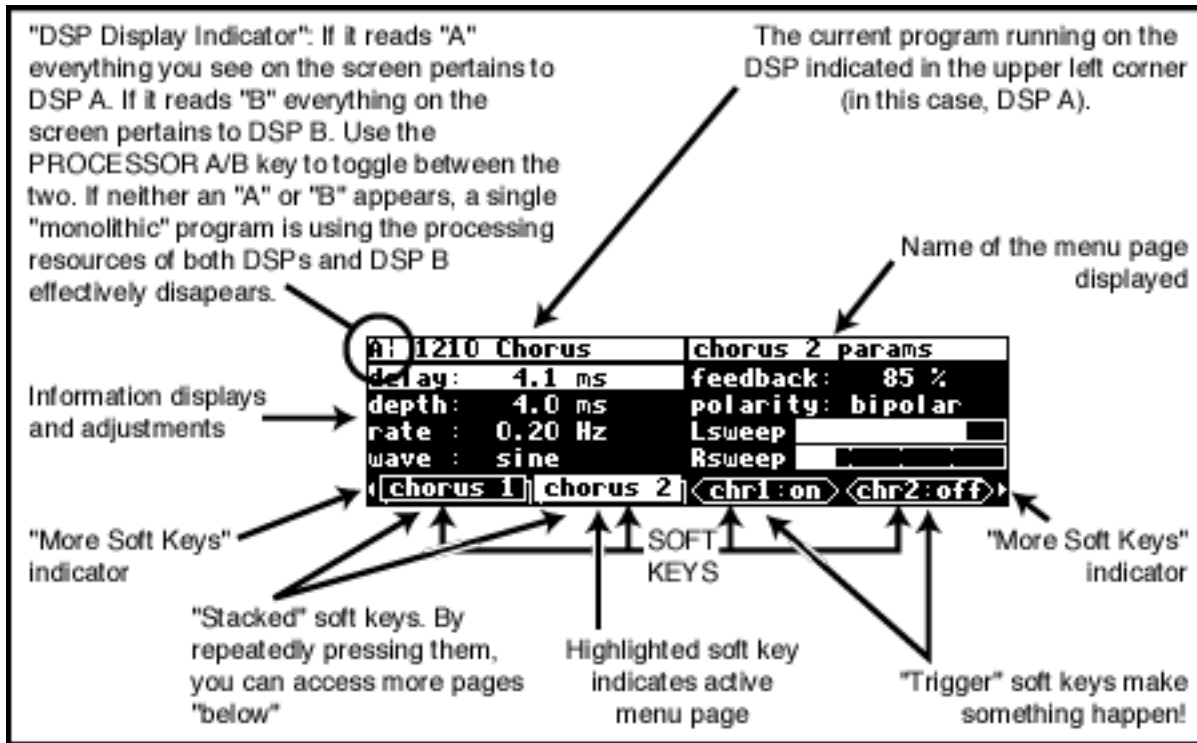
"DSP Display Indicator": If it reads "A" everything you see on the screen pertains to DSP A. If it reads "B" everything on the screen pertains to DSP B. Use the PROCESSOR A/B key to toggle between the two. If neither an "A" or "B" appears, a single "monolithic" program is using the processing resources of both DSPs and DSP B effectively disapears.

The current program running on the DSP indicated in the upper left corner (in this case, DSP A).

Name of the menu page displayed

A: 1210 Chorus
chorus 2 params
delay: 4.1 ms
feedback: 85 %
depth: 4.0 ms
polarity: bipolar
rate : 0.20 Hz
Lsweep
wave : sine
Rsweep
chorus 1
chorus 2
chr1:on
chr2:off

Information displays and adjustments

"More Soft Keys" indicator

SOFT KEYS

"More Soft Keys" indicator

"Stacked" soft keys. By repeatedly pressing them, you can access more pages "below"

Highlighted soft key indicates active menu page

"Trigger" soft keys make something happen!